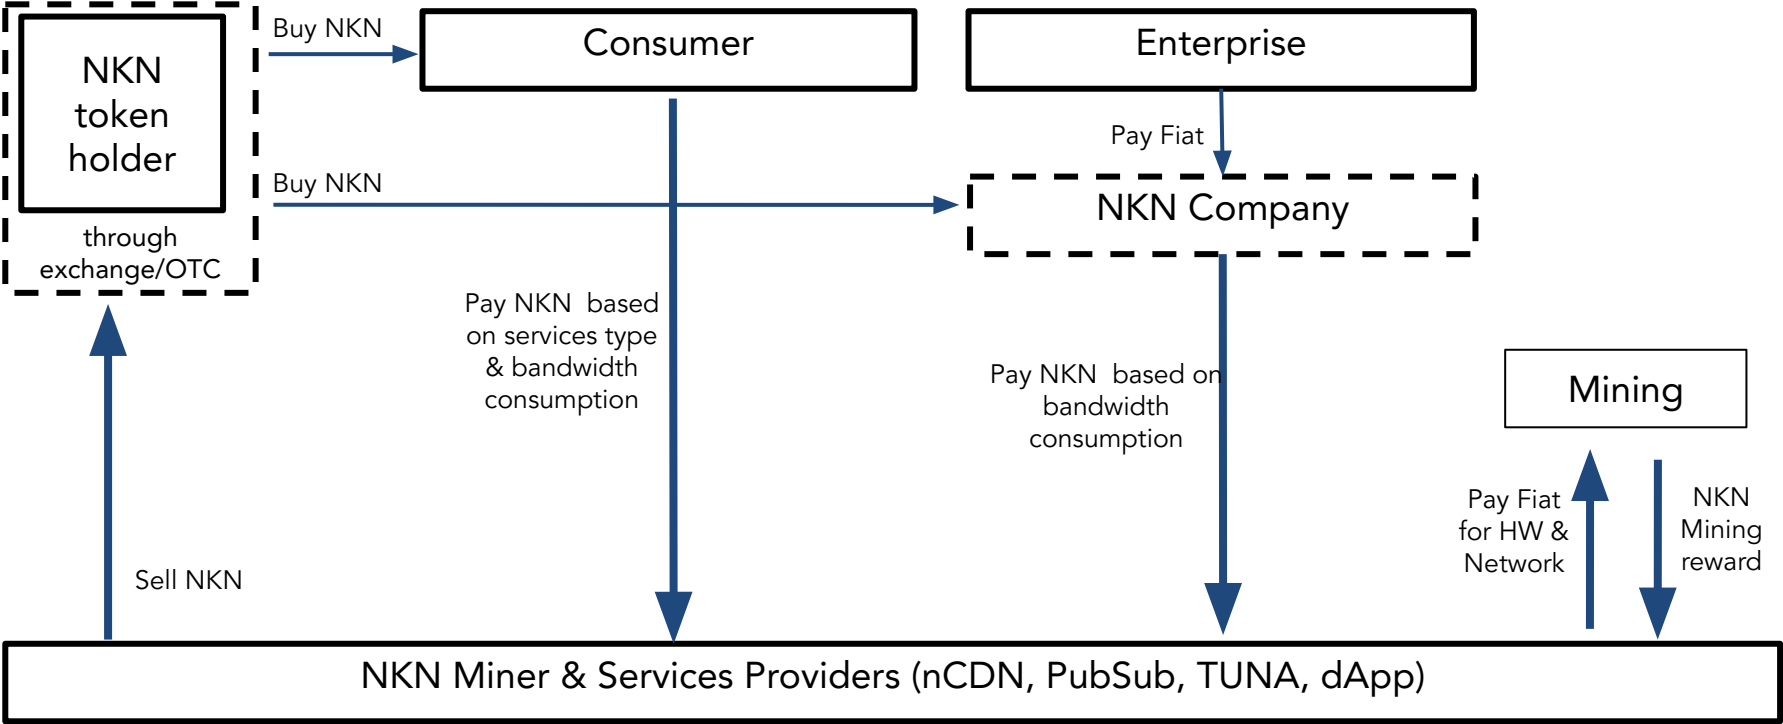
NKN token holder

through exchange/OTC

Buy NKN

Consumer

Enterprise

Pay Fiat

Buy NKN

NKN Company

Pay NKN based on services type & bandwidth consumption

Pay NKN based on bandwidth consumption

Mining

Pay Fiat for HW & Network

NKN Mining reward

Sell NKN

NKN Miner & Services Providers (nCDN, PubSub, TUNA, dApp)